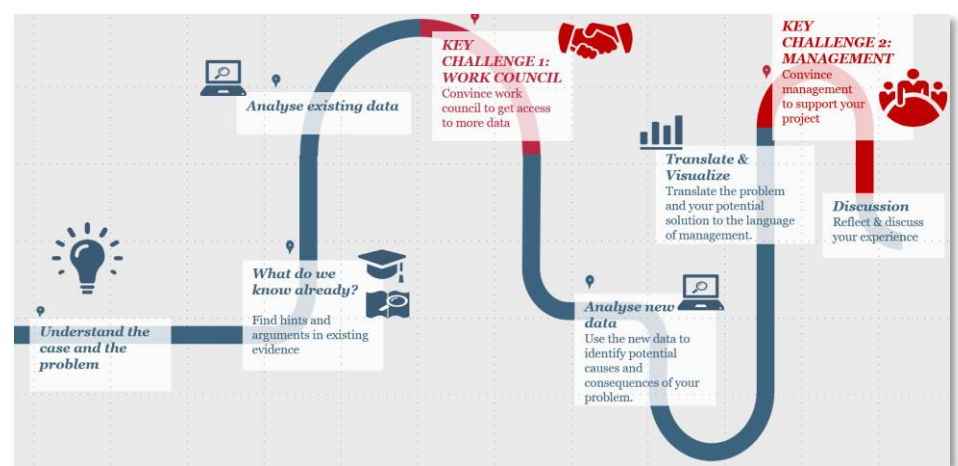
Understand the case and the problem

What do we know already?

Find hints and arguments in existing evidence

Analyse existing data

KEY CHALLENGE 1: WORK COUNCIL

Convince work council to get access to more data

Analyse new data

Use the new data to identify potential causes and consequences of your problem.

Translate & Visualize

Translate the problem and your potential solution to the language of management.

KEY CHALLENGE 2: MANAGEMENT

Convince management to support your project

Discussion

Reflect & discuss your experience